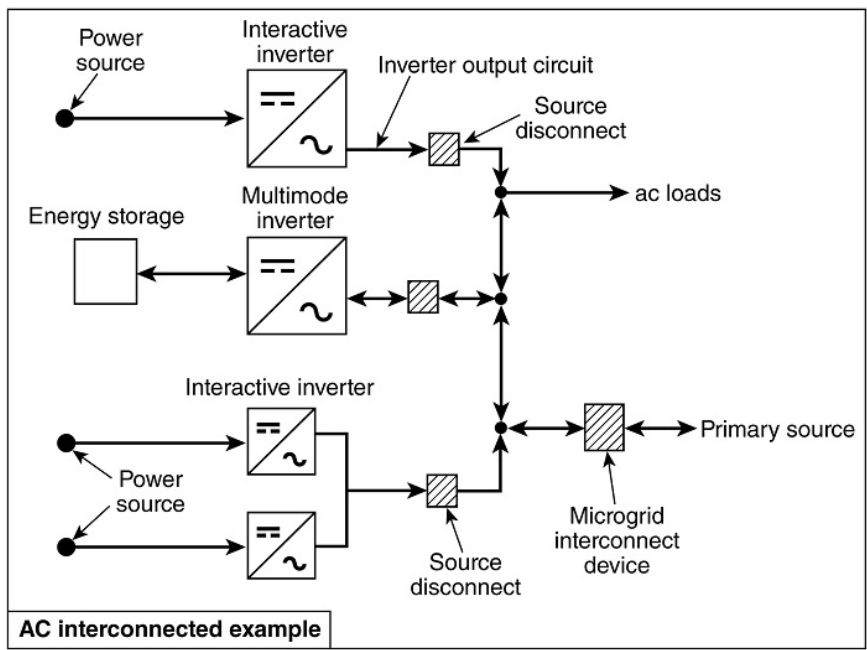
Power source

Interactive inverter

Inverter output circuit

Source disconnect

ac loads

Multimode inverter

Energy storage

Interactive inverter

Primary source

Power source

Source disconnect

Microgrid interconnect device

AC interconnected example